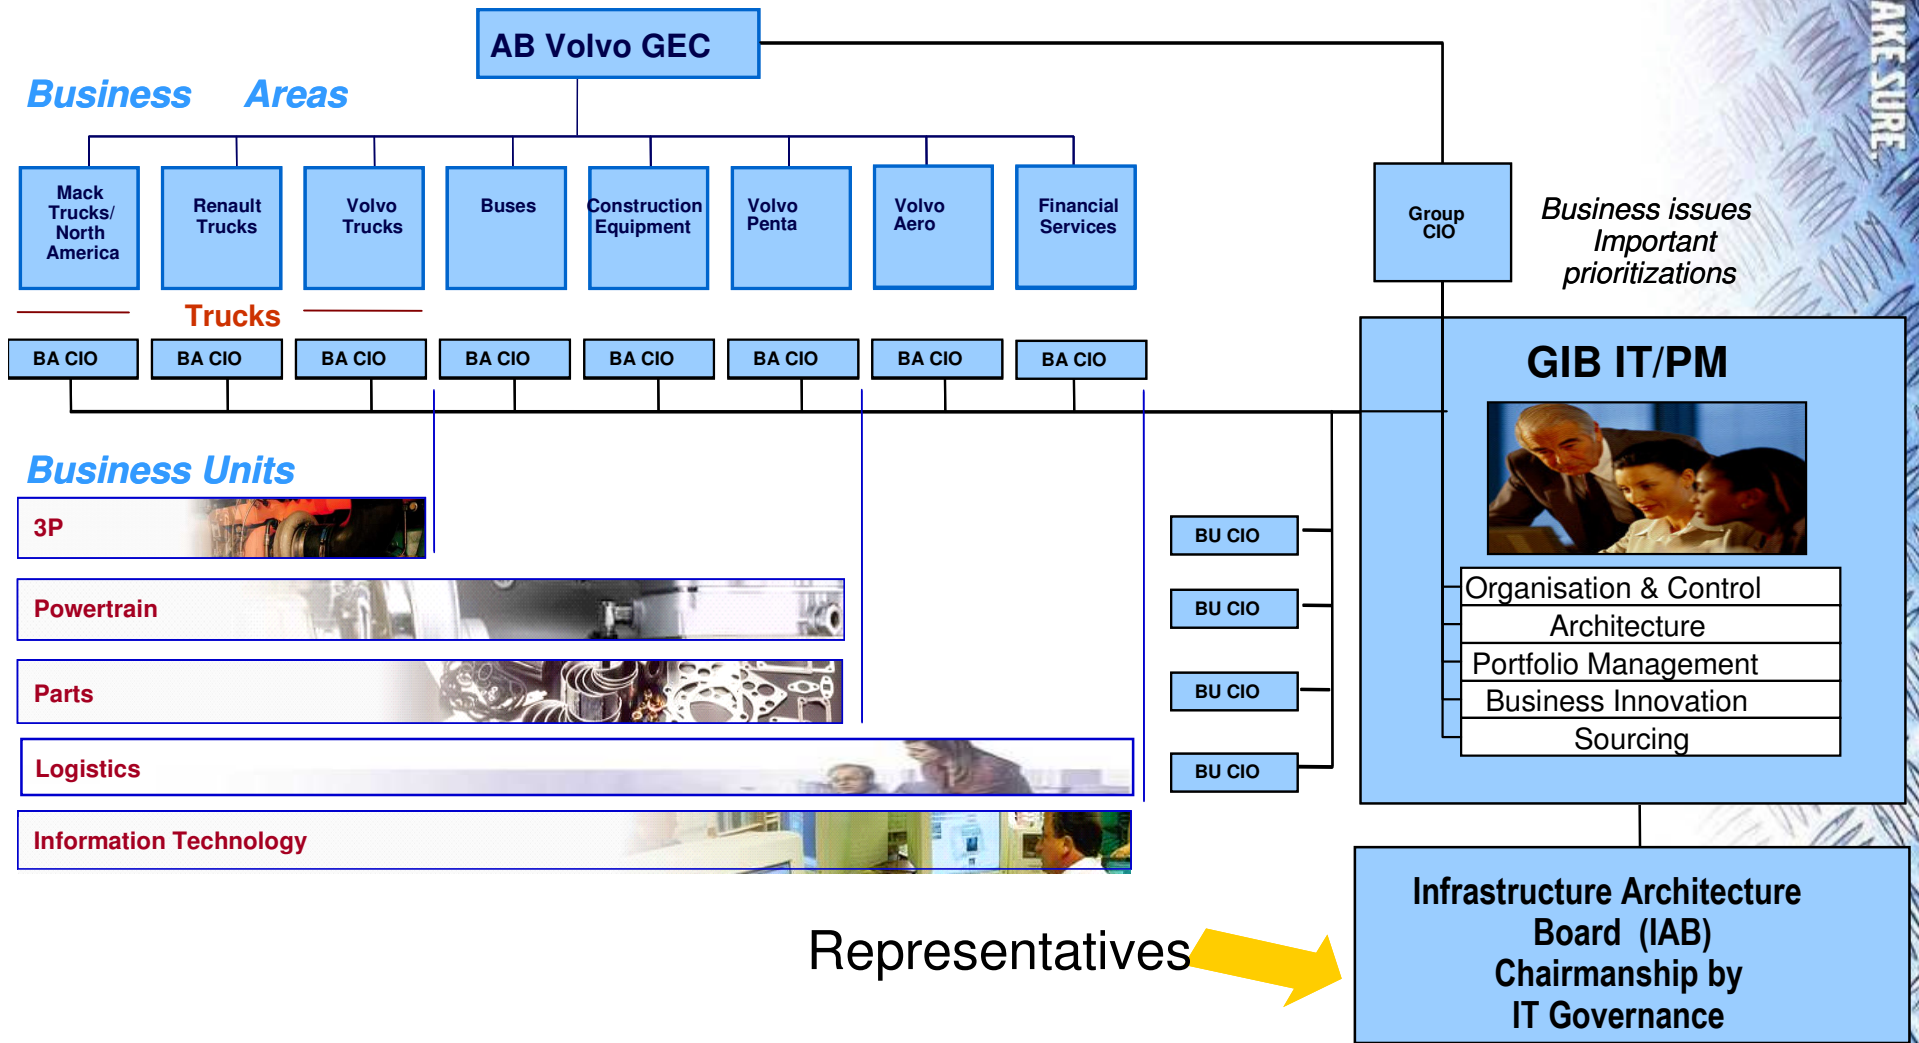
AB Volvo GEC

Business Areas

Mack Trucks/ North America

Renault Trucks

Volvo Trucks

Buses

Construction Equipment

Volvo Penta

Volvo Aero

Financial Services

Trucks

BA CIO

BA CIO

BA CIO

BA CIO

BA CIO

BA CIO

BA CIO

BA CIO

Group CIO

Business issues
Important
prioritizations

AKE SURE

GIB IT/PM

Organisation & Control
Architecture
Portfolio Management
Business Innovation
Sourcing

Business Units

3P

Powertrain

Parts

Logistics

Information Technology

BU CIO

BU CIO

BU CIO

BU CIO

Representatives

Infrastructure Architecture Board (IAB) Chairmanship by IT Governance